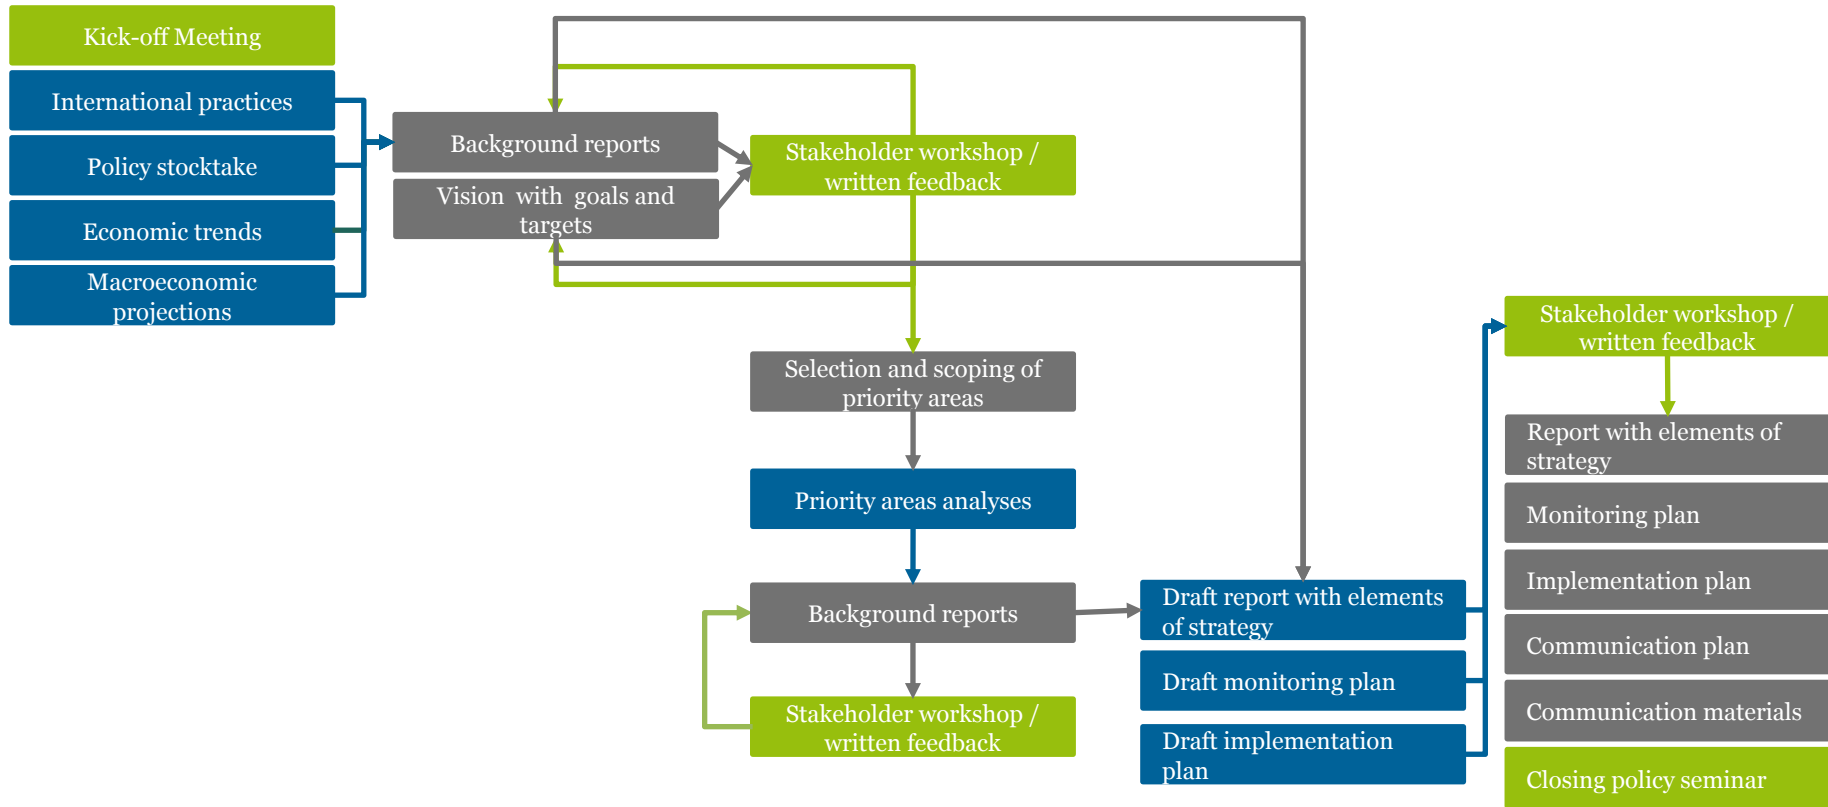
Kick-off Meeting

International practices

Policy stocktake

Economic trends

Macroeconomic projections

Background reports

Vision with goals and targets

Stakeholder workshop / written feedback

Selection and scoping of priority areas

Priority areas analyses

Background reports

Stakeholder workshop / written feedback

Draft report with elements of strategy

Draft monitoring plan

Draft implementation plan

Stakeholder workshop / written feedback

Report with elements of strategy

Monitoring plan

Implementation plan

Communication plan

Communication materials

Closing policy seminar